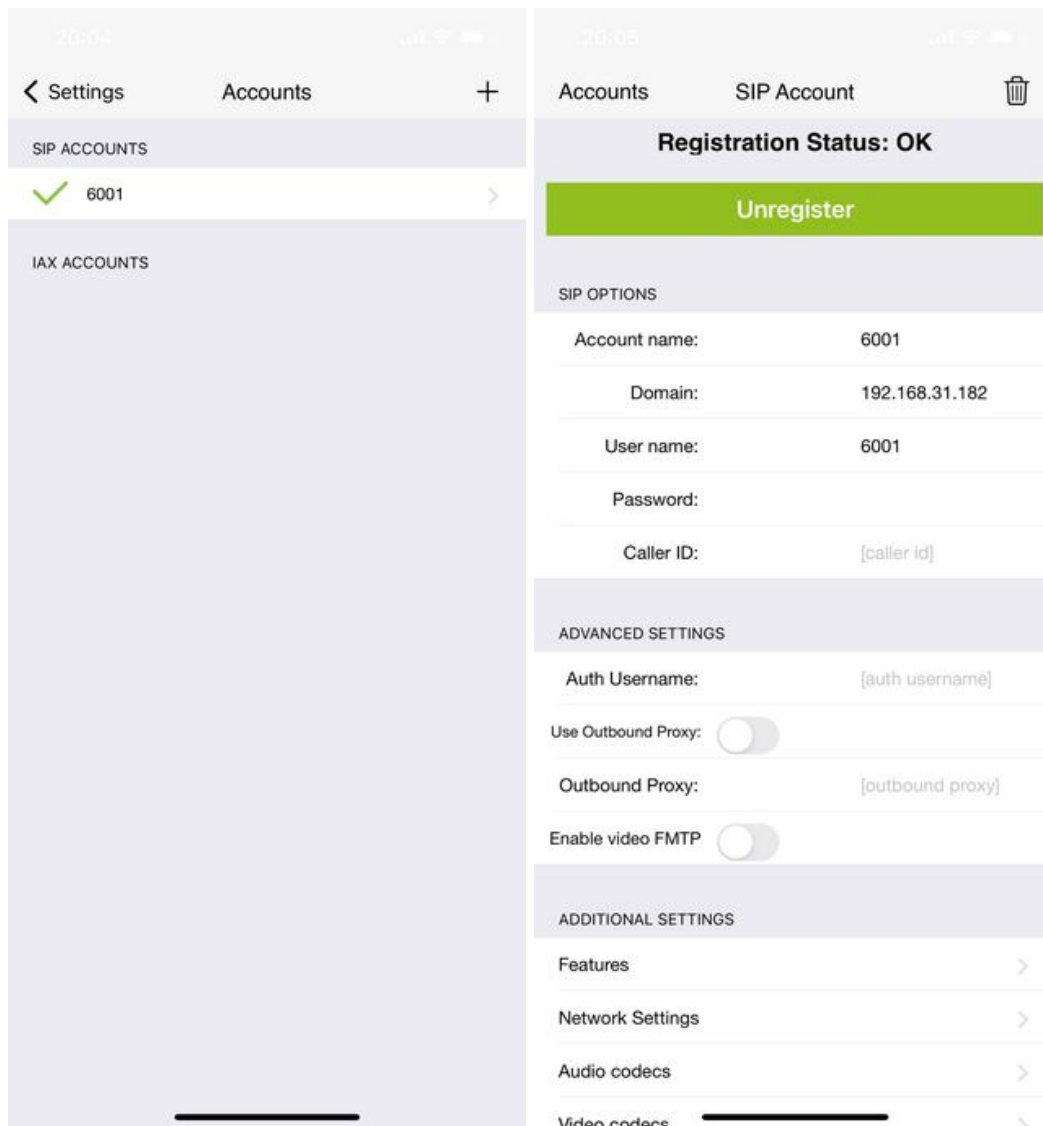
20:04

< Settings Accounts +

SIP ACCOUNTS

6001

IAX ACCOUNTS

20:05

Accounts SIP Account

Registration Status: OK

Unregister

SIP OPTIONS

Account name: 6001

Domain: 192.168.31.182

User name: 6001

Password:

Caller ID: [caller id]

ADVANCED SETTINGS

Auth Username: [auth username]

Use Outbound Proxy:

Outbound Proxy: [outbound proxy]

Enable video FMTP

ADDITIONAL SETTINGS

Features

Network Settings

Audio codecs

Video codecs